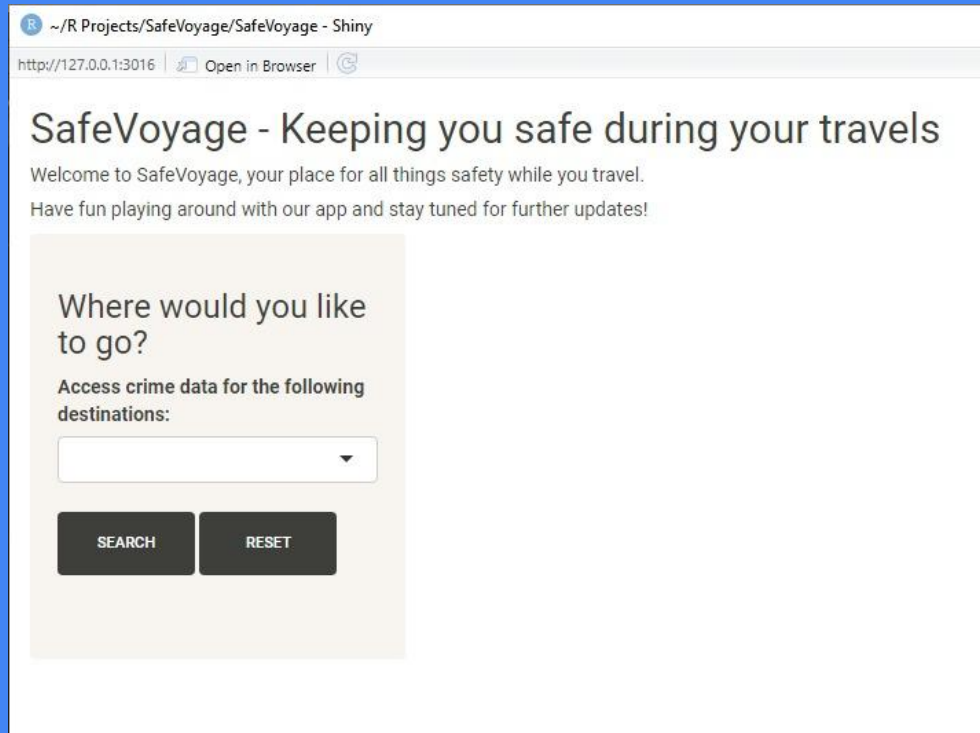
~/R Projects/SafeVoyage/SafeVoyage - Shiny

http://127.0.0.1:3016 | Open in Browser

SafeVoyage - Keeping you safe during your travels

Welcome to SafeVoyage, your place for all things safety while you travel.

Have fun playing around with our app and stay tuned for further updates!

Where would you like to go?

Access crime data for the following destinations:

SEARCH

RESET